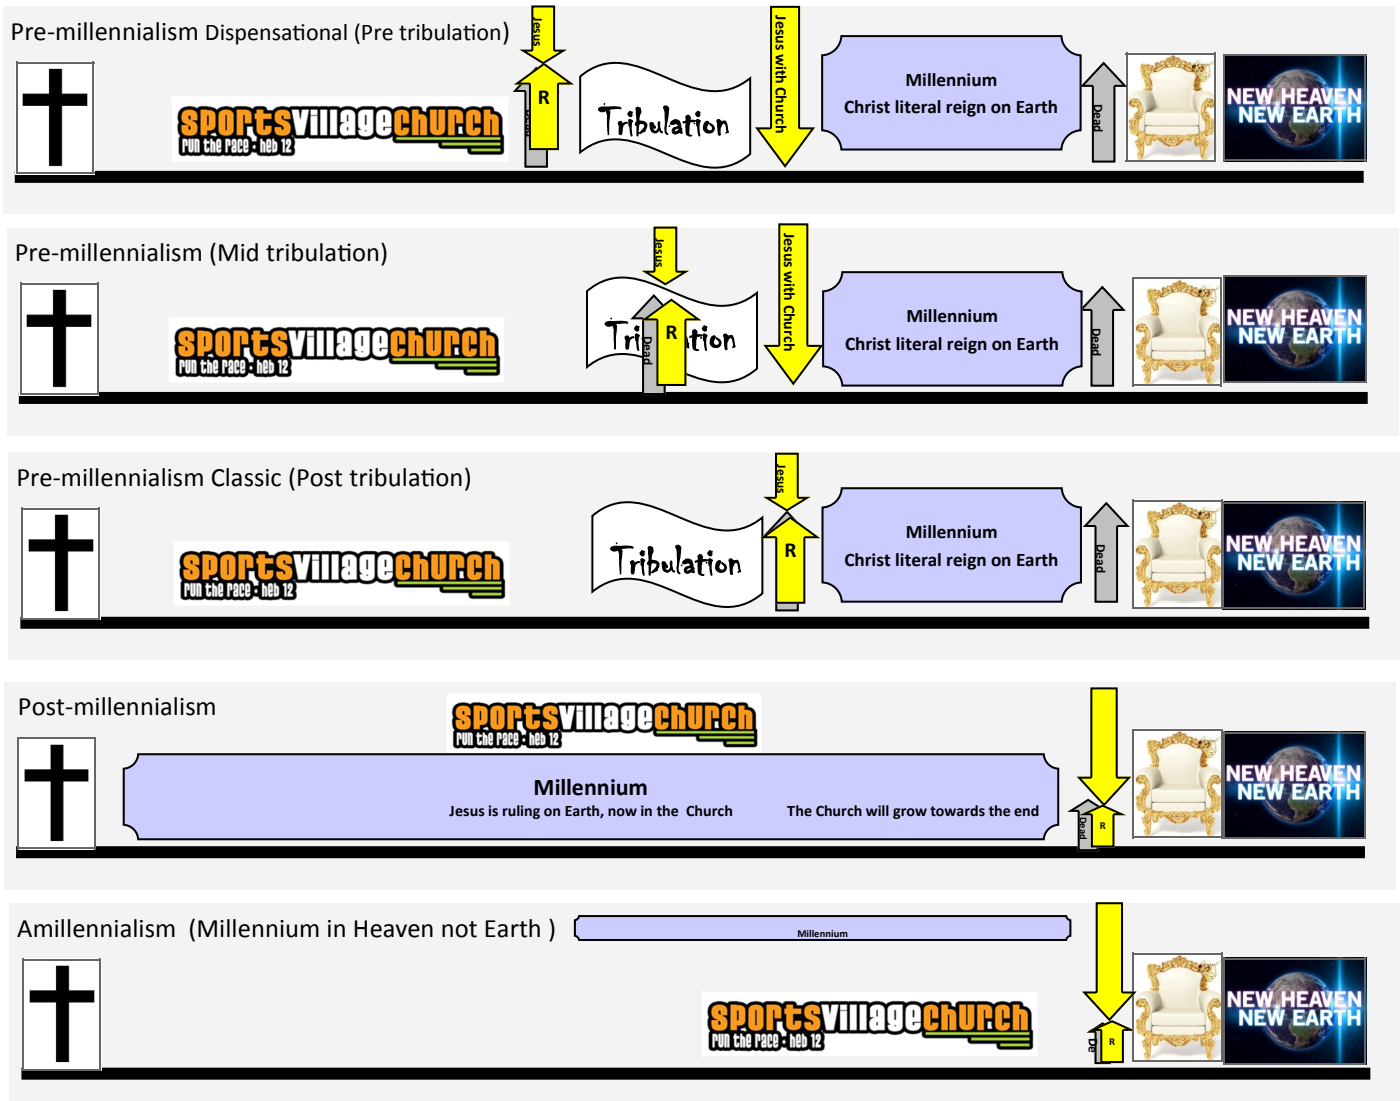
Pre-millennialism Dispensational (Pre tribulation)

Jesus

R

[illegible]

SPORTSVILLAGECHURCH
run the race - heb 12

Tribulation

Jesus with Church

Millennium
Christ literal reign on Earth

Dead

NEW HEAVEN
NEW EARTH

Pre-millennialism (Mid tribulation)

SPORTSVILLAGECHURCH
run the race - heb 12

Jesus

Tri R tion

Dead

Jesus with Church

Millennium
Christ literal reign on Earth

Dead

NEW HEAVEN
NEW EARTH

Pre-millennialism Classic (Post tribulation)

SPORTSVILLAGECHURCH
run the race - heb 12

Tribulation

Jesus

R

Millennium
Christ literal reign on Earth

Dead

NEW HEAVEN
NEW EARTH

Post-millennialism

SPORTSVILLAGECHURCH
run the race - heb 12

Millennium
Jesus is ruling on Earth, now in the Church The Church will grow towards the end

Dead

R

NEW HEAVEN
NEW EARTH

Amillennialism (Millennium in Heaven not Earth )

Millennium

SPORTSVILLAGECHURCH
run the race - heb 12

De

R

NEW HEAVEN
NEW EARTH